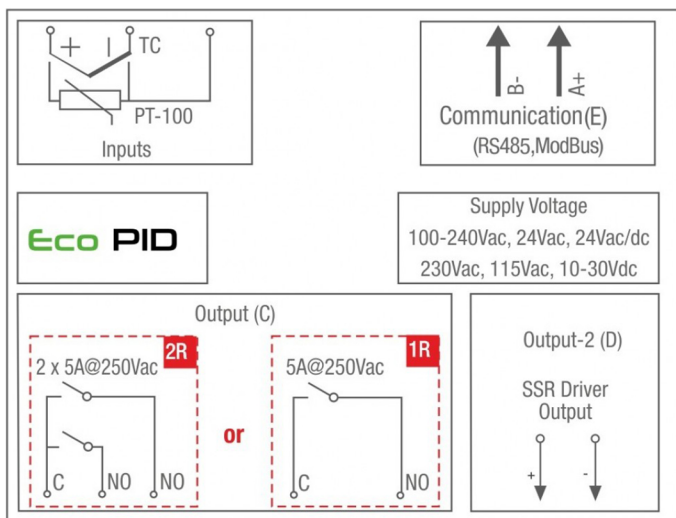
+ | TC

PT-100

Inputs

B-
A+

Communication(E)
(RS485,ModBus)

Eco PID

Supply Voltage
100-240Vac, 24Vac, 24Vac/dc
230Vac, 115Vac, 10-30Vdc

Output (C)

2R
2 x 5A@250Vac

C NO NO

or

1R
5A@250Vac

C NO

Output-2 (D)

SSR Driver
Output

+ -